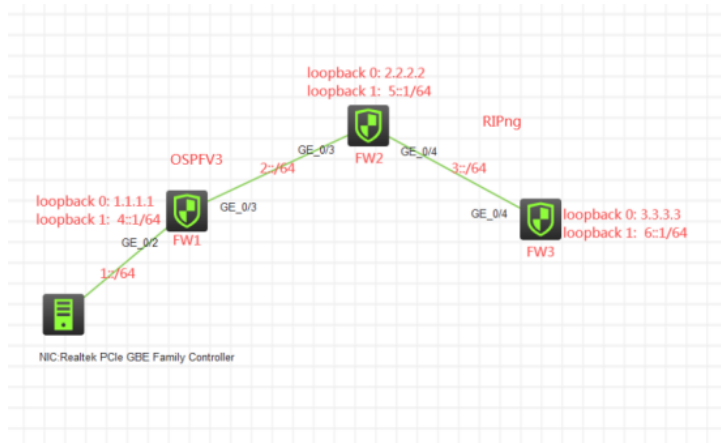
loopback 0: 2.2.2.2
loopback 1: 5::1/64

RIPng

OSPFV3

GE_0/3

FW2

GE_0/4

2::/64

3::/64

loopback 0: 1.1.1.1
loopback 1: 4::1/64

GE_0/3

GE_0/4

loopback 0: 3.3.3.3
loopback 1: 6::1/64

GE_0/2

FW1

FW3

1::/64

NIC:Realtek PCIe GBE Family Controller